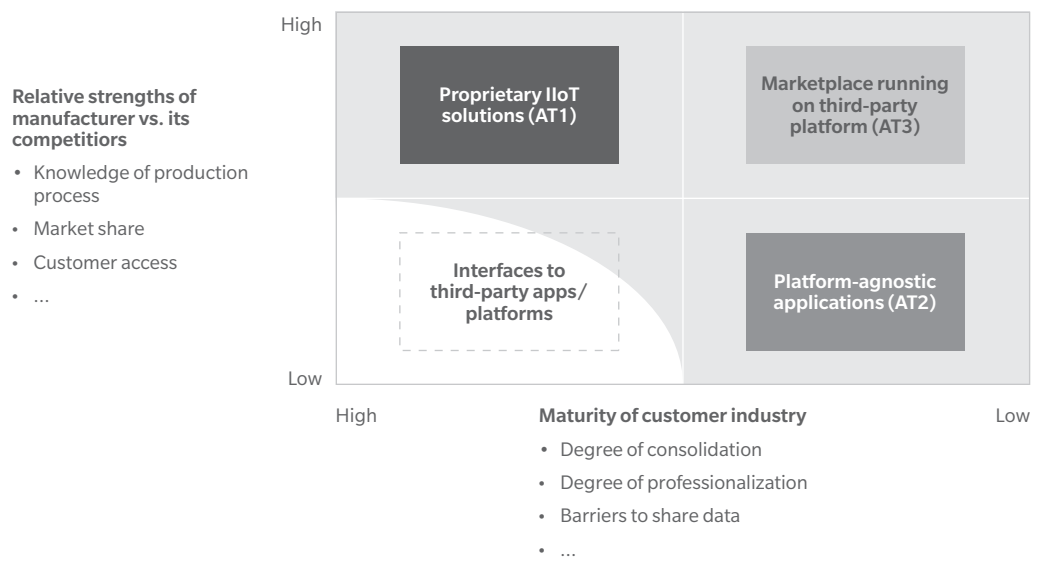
Relative strengths of manufacturer vs. its competitors

- Knowledge of production process
- Market share
- Customer access
- …

High

Low

Proprietary IIoT solutions (AT1)

Marketplace running on third-party platform (AT3)

Interfaces to third-party apps/ platforms

Platform-agnostic applications (AT2)

High

Maturity of customer industry

Low

- Degree of consolidation
- Degree of professionalization
- Barriers to share data
- …